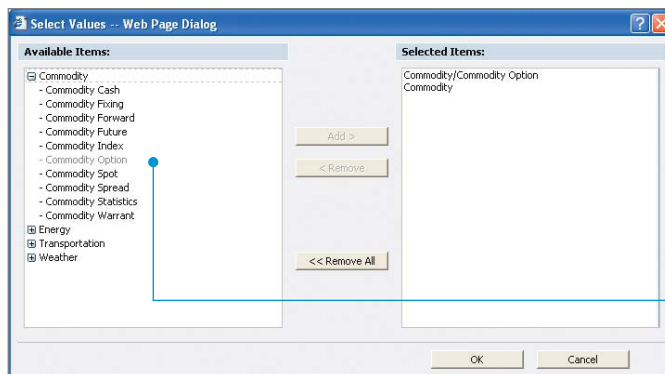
Select Values -- Web Page Dialog

Available Items:

Commodity
- Commodity Cash
- Commodity Fixing
- Commodity Forward
- Commodity Future
- Commodity Index
- Commodity Option
- Commodity Spot
- Commodity Spread
- Commodity Statistics
- Commodity Warrant
Energy
Transportation
Weather

Add >

< Remove

<< Remove All

Selected Items:

Commodity/Commodity Option
Commodity

OK

Cancel